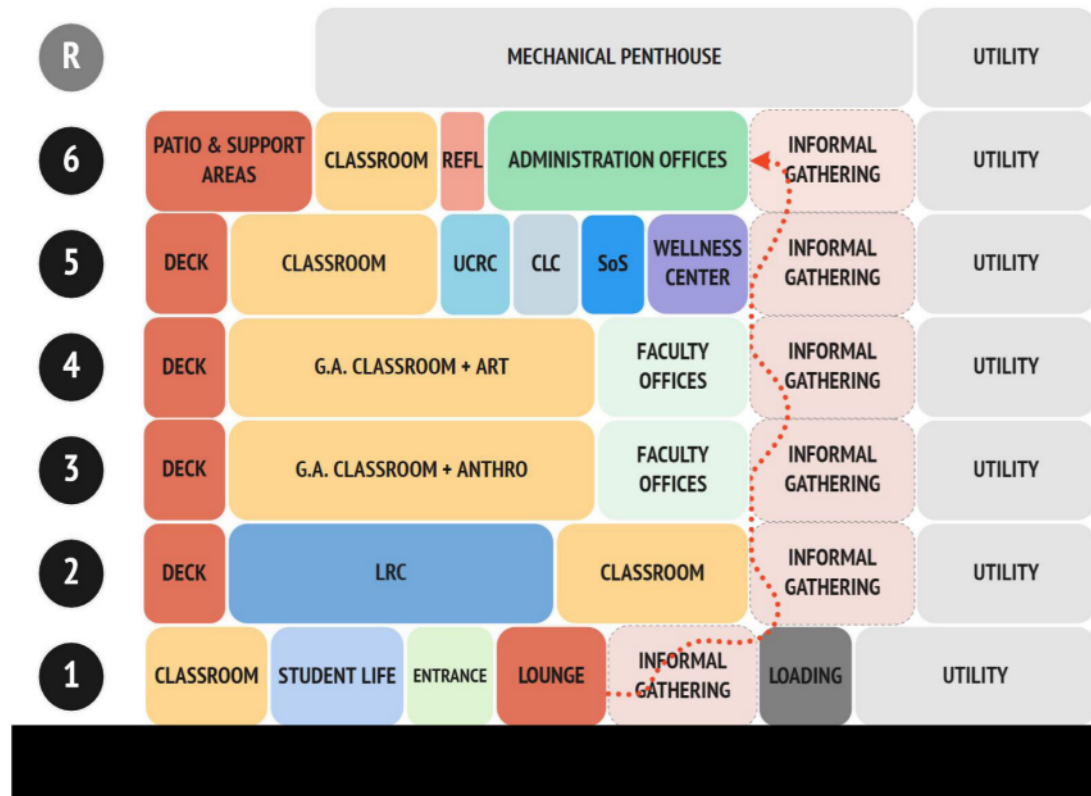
| | | | | | | |
|---|---|---|---|---|---|---|
| R | MECHANICAL PENTHOUSE | | | | | UTILITY |
| 6 | PATIO & SUPPORT AREAS | CLASSROOM | REFL | ADMINISTRATION OFFICES | INFORMAL GATHERING | UTILITY |
| 5 | DECK | CLASSROOM | UCRC, CLC, SoS | WELLNESS CENTER | INFORMAL GATHERING | UTILITY |
| 4 | DECK | G.A. CLASSROOM + ART | | FACULTY OFFICES | INFORMAL GATHERING | UTILITY |
| 3 | DECK | G.A. CLASSROOM + ANTHRO | | FACULTY OFFICES | INFORMAL GATHERING | UTILITY |
| 2 | DECK | LRC | | CLASSROOM | INFORMAL GATHERING | UTILITY |
| 1 | CLASSROOM | STUDENT LIFE | ENTRANCE | LOUNGE | INFORMAL GATHERING | LOADING, UTILITY |